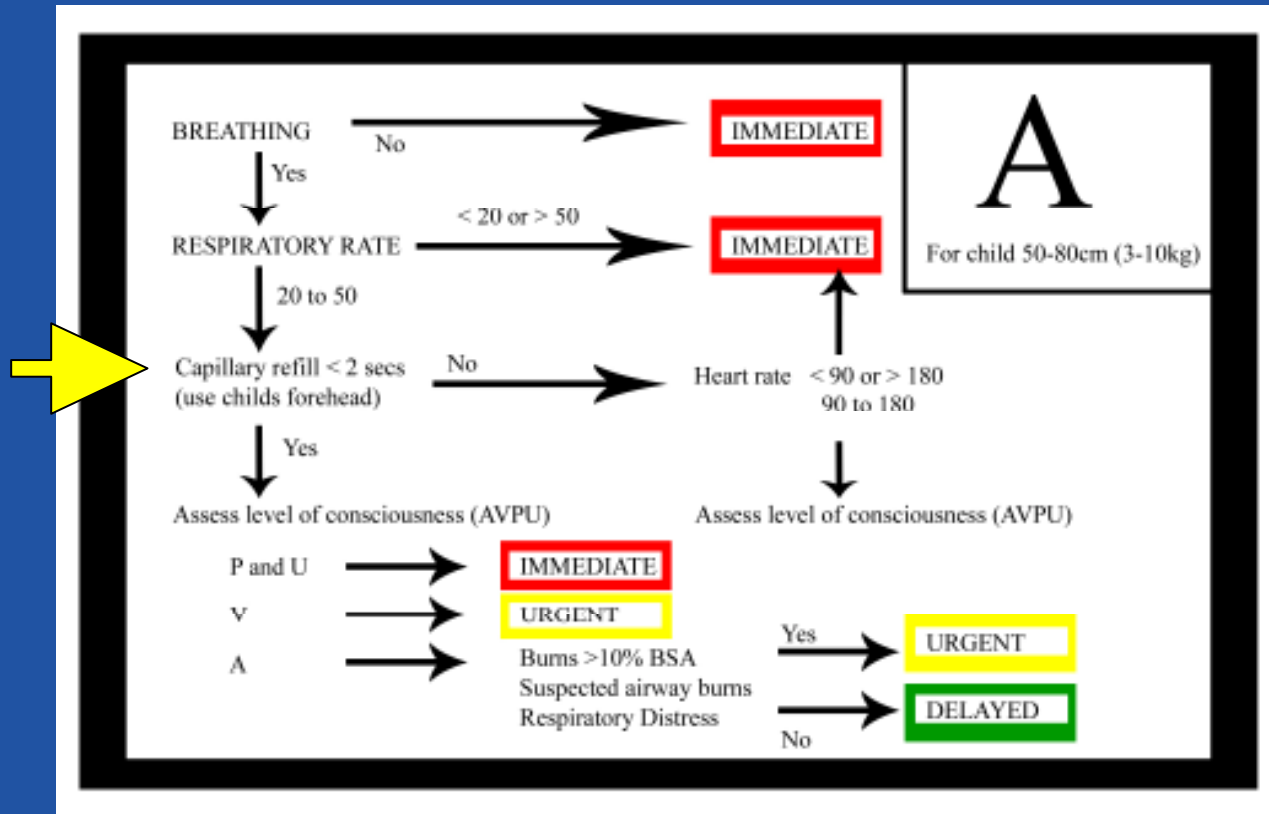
A

For child 50-80cm (3-10kg)

BREATHING

No

IMMEDIATE

Yes

RESPIRATORY RATE

< 20 or > 50

IMMEDIATE

20 to 50

Capillary refill < 2 secs (use childs forehead)

No

Heart rate < 90 or > 180

90 to 180

Yes

Assess level of consciousness (AVPU)

Assess level of consciousness (AVPU)

P and U

IMMEDIATE

V

URGENT

A

Burns >10% BSA
Suspected airway burns
Respiratory Distress

Yes

URGENT

No

DELAYED